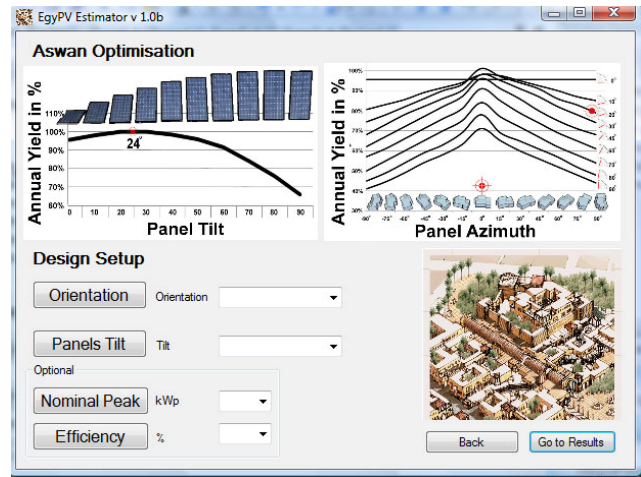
EgyPV Estimator v 1.0b

Aswan Optimisation

Annual Yield in %

110%
100%
90%
80%
70%
60%

24°

0 10 20 30 40 50 60 70 80 90

Panel Tilt

Annual Yield in %

100%
95%
90%
85%
80%
75%
70%
65%
60%
55%

0°
15°
30°
45°
60°
75°
90°

-90° -75° -60° -45° -30° -15° 0° 15° 30° 45° 60° 75° 90°

Panel Azimuth

Design Setup

Orientation Orientation

Panels Tilt Tilt

Optional

Nominal Peak kWp

Efficiency %

Back Go to Results